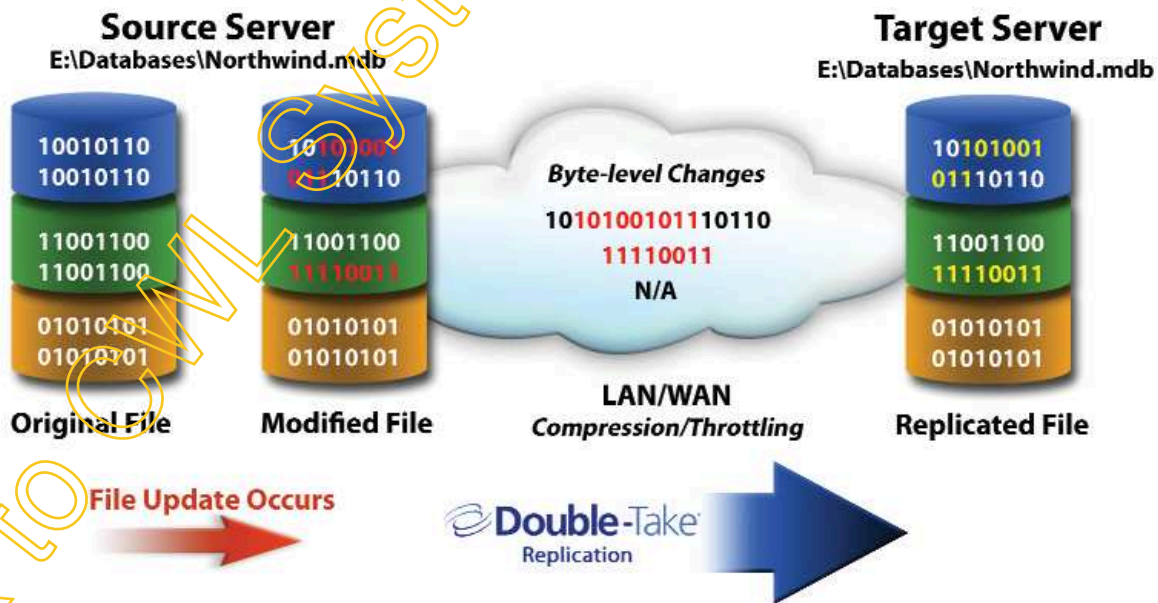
Source Server
E:\Databases\Northwind.mdb

10010110
10010110
11001100
11001100
01010101
01010101

Original File

10101001
01110110
11001100
11110011
01010101
01010101

Modified File

Byte-level Changes
1010100101110110
11110011
N/A

LAN/WAN
Compression/Throttling

Target Server
E:\Databases\Northwind.mdb

10101001
01110110
11001100
11110011
01010101
01010101

Replicated File

File Update Occurs

Double-Take
Replication